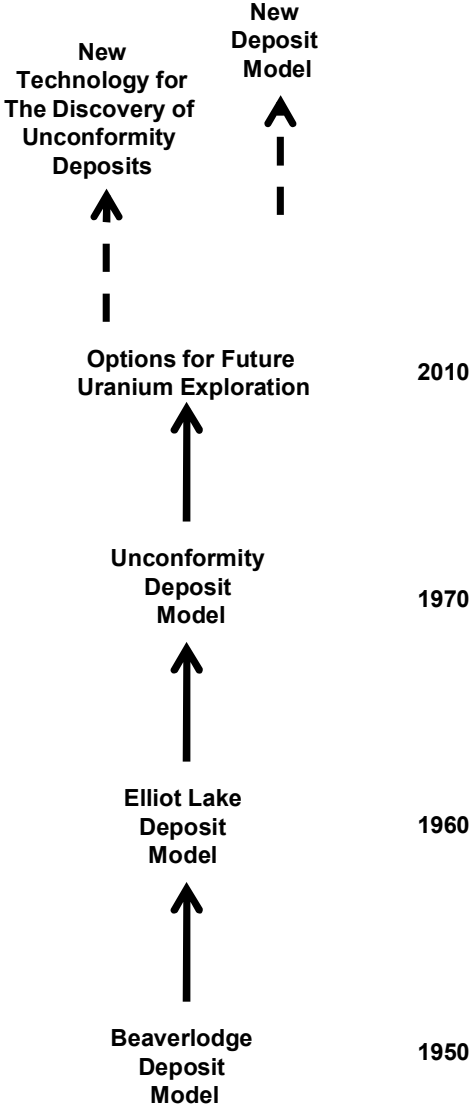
New Technology for The Discovery of Unconformity Deposits

New Deposit Model

Options for Future Uranium Exploration

2010

Unconformity Deposit Model

1970

Elliot Lake Deposit Model

1960

Beaverlodge Deposit Model

1950